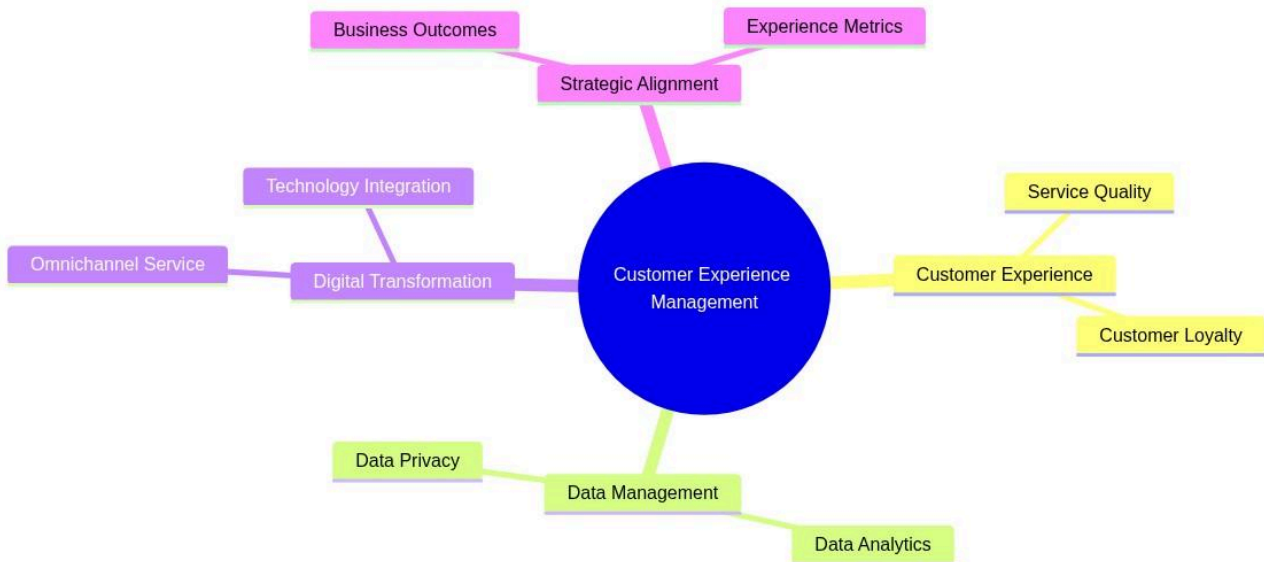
Business Outcomes

Experience Metrics

Strategic Alignment

Technology Integration

Omnichannel Service

Digital Transformation

Customer Experience Management

Service Quality

Customer Experience

Customer Loyalty

Data Privacy

Data Management

Data Analytics